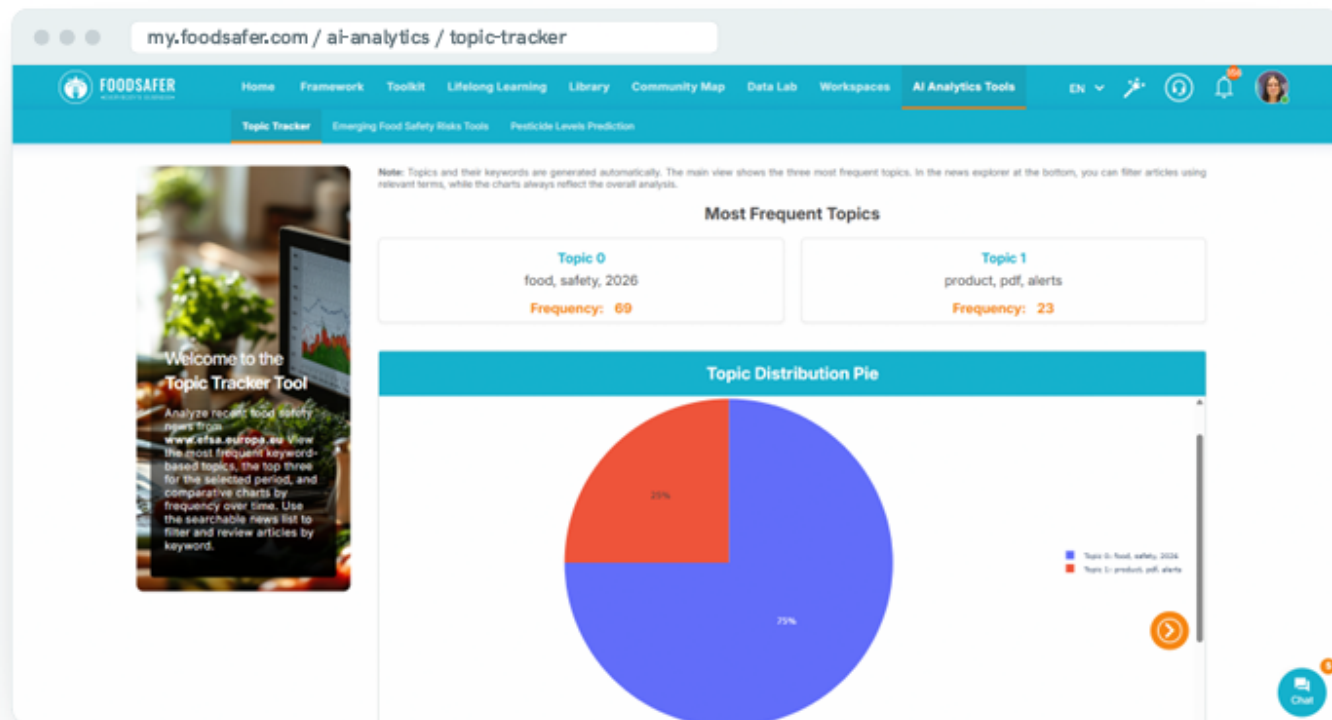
my.foodsafer.com / ai-analytics / topic-tracker

FOODSAFER

Home Framework Toolkit Lifelong Learning Library Community Map Data Lab Workspaces AI Analytics Tools EN

Topic Tracker Emerging Food Safety Risks Tools Pesticide Levels Prediction

Welcome to the Topic Tracker Tool

Analyze recent food safety news from www.efsa.europa.eu View the most frequent keyword-based topics, the top three for the selected period, and comparative charts by frequency over time. Use the searchable news list to filter and review articles by keyword.

Note: Topics and their keywords are generated automatically. The main view shows the three most frequent topics. In the news explorer at the bottom, you can filter articles using relevant terms, while the charts always reflect the overall analysis.

Most Frequent Topics

Topic 0
food, safety, 2026
Frequency: 69

Topic 1
product, pdf, alerts
Frequency: 23

Topic Distribution Pie

25%

75%

Topic 0: food, safety, 2026
Topic 1: product, pdf, alerts

Chat